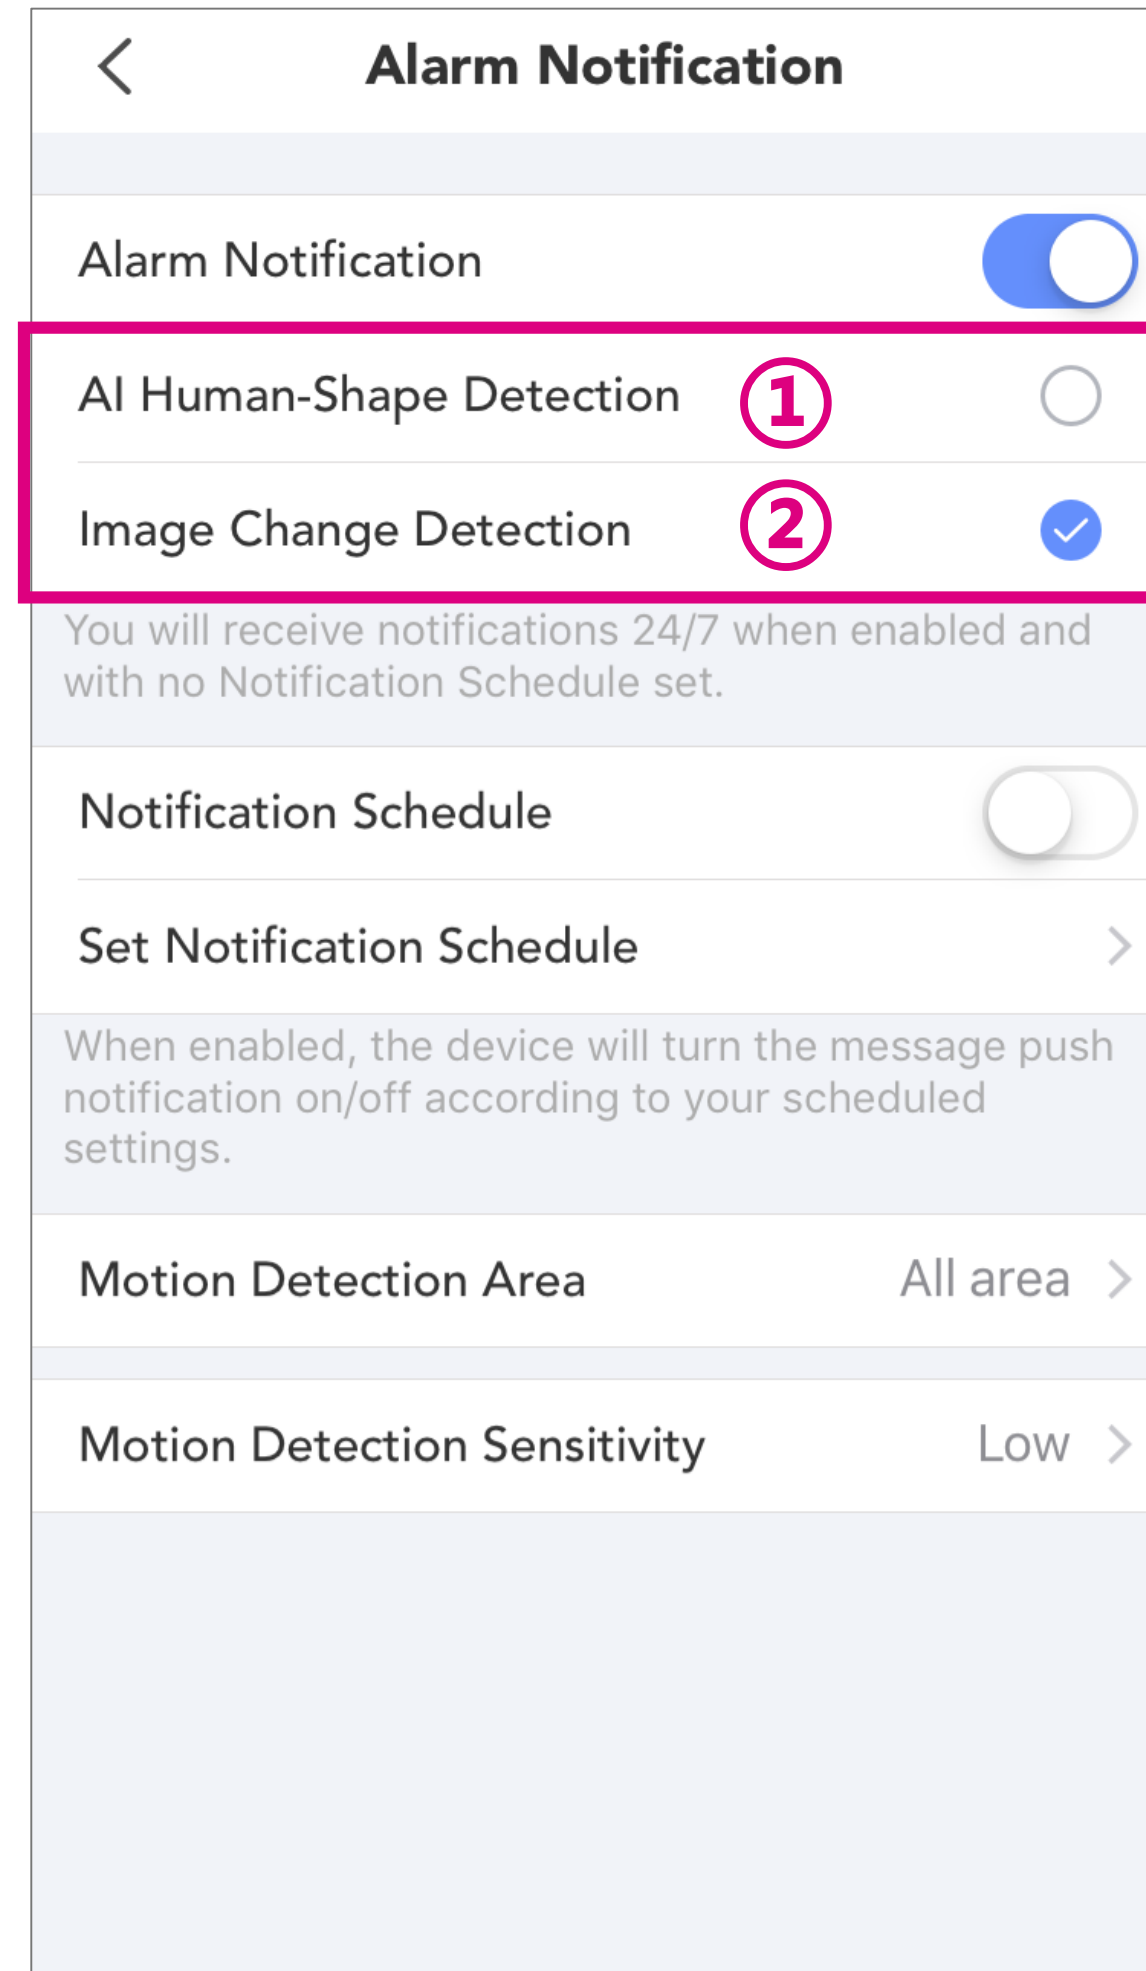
Alarm Notification

Alarm Notification

AI Human-Shape Detection ①

Image Change Detection ②

You will receive notifications 24/7 when enabled and with no Notification Schedule set.

Notification Schedule

Set Notification Schedule

When enabled, the device will turn the message push notification on/off according to your scheduled settings.

Motion Detection Area All area

Motion Detection Sensitivity Low